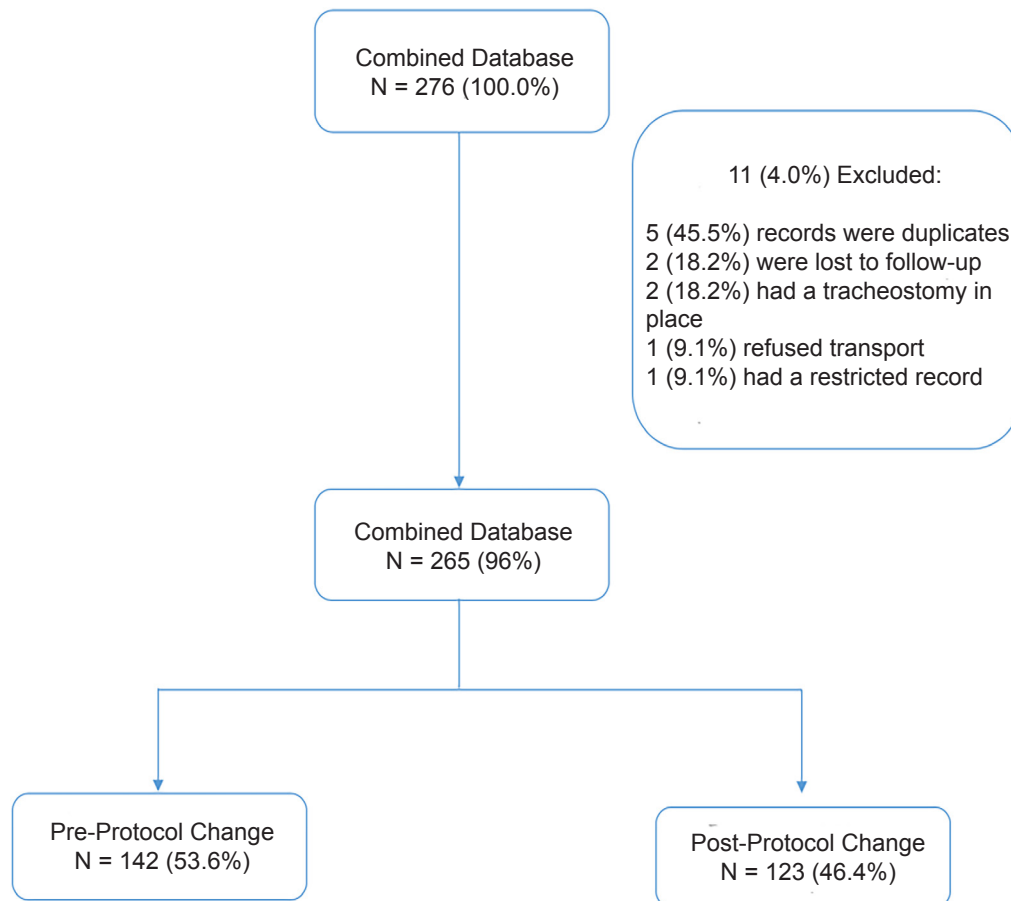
Combined Database
N = 276 (100.0%)

11 (4.0%) Excluded:

5 (45.5%) records were duplicates
2 (18.2%) were lost to follow-up
2 (18.2%) had a tracheostomy in place
1 (9.1%) refused transport
1 (9.1%) had a restricted record

Combined Database
N = 265 (96%)

Pre-Protocol Change
N = 142 (53.6%)

Post-Protocol Change
N = 123 (46.4%)